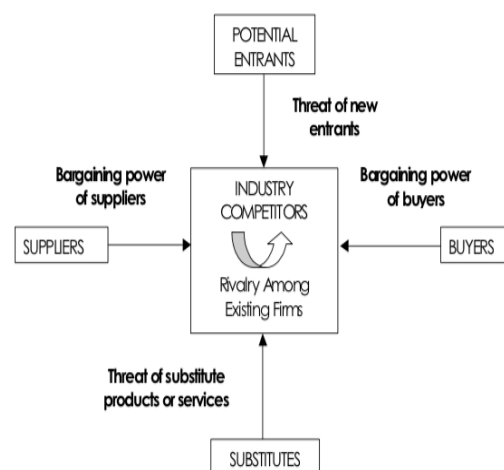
POTENTIAL ENTRANTS

Threat of new entrants

Bargaining power of suppliers

Bargaining power of buyers

SUPPLIERS

INDUSTRY COMPETITORS

Rivalry Among Existing Firms

BUYERS

Threat of substitute products or services

SUBSTITUTES